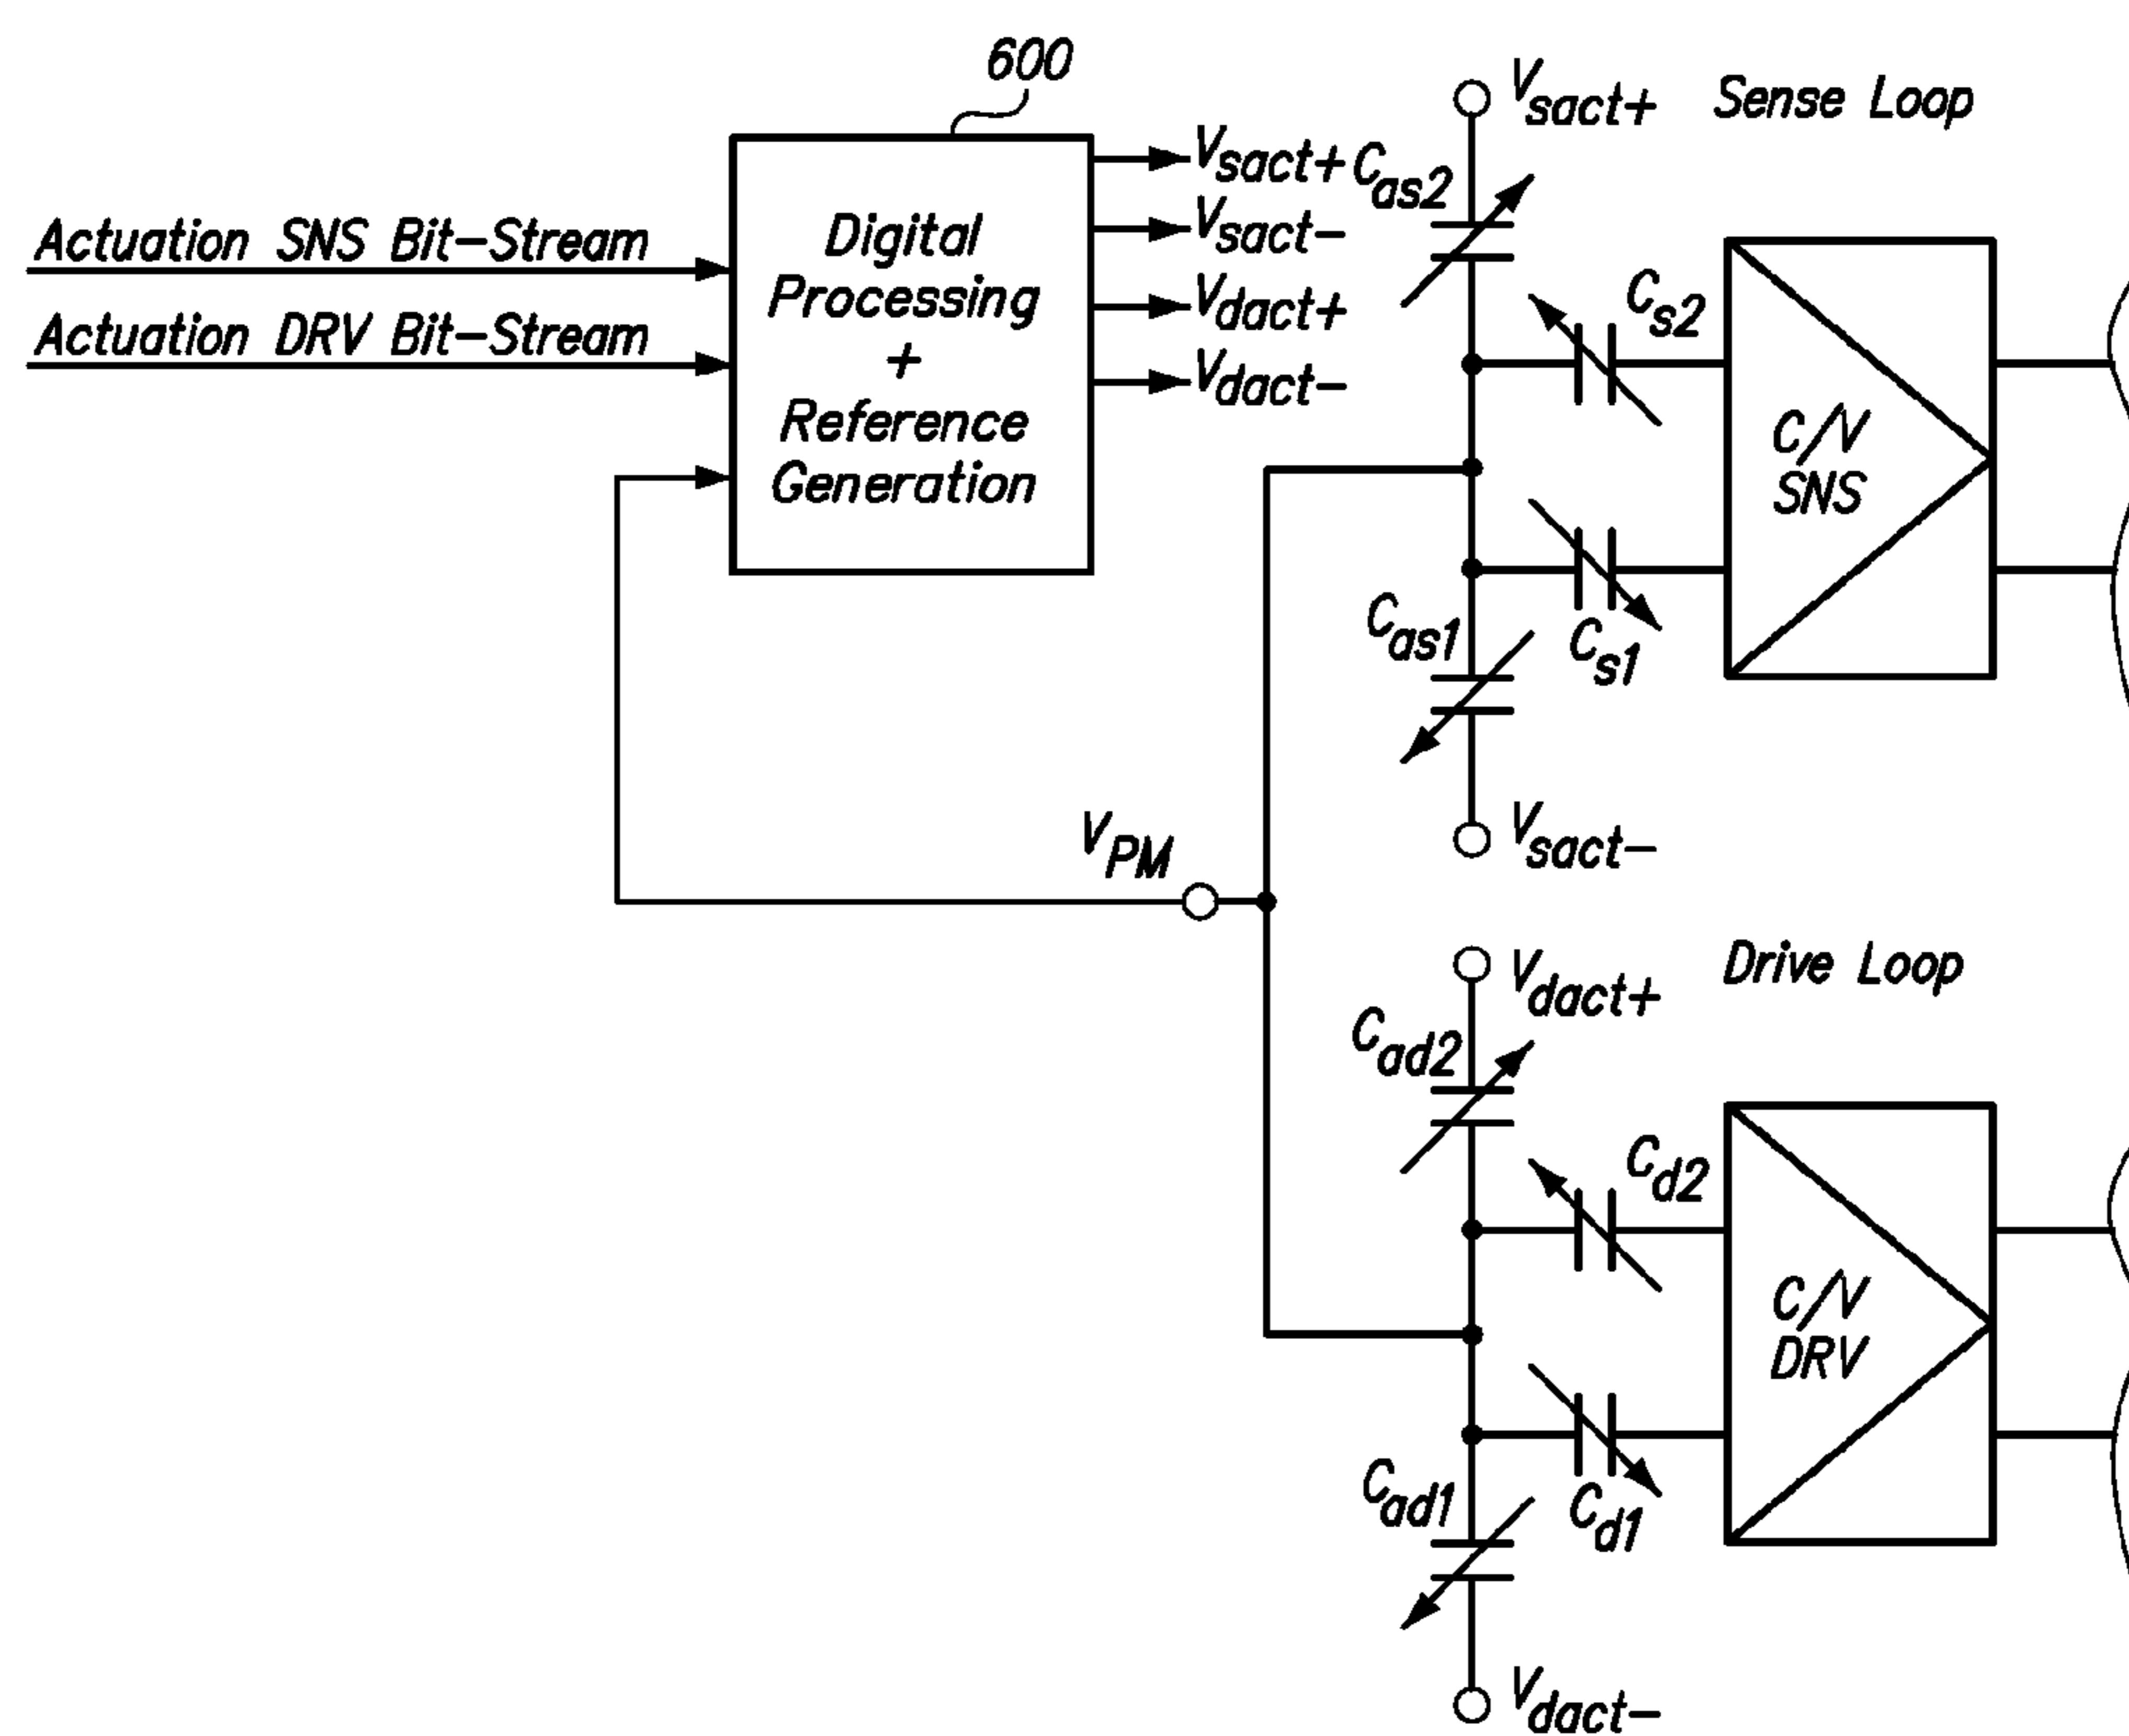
600

Actuation SNS Bit-Stream

Actuation DRV Bit-Stream

Digital Processing + Reference Generation

$V_{sact+}$

$V_{sact-}$

$V_{dact+}$

$V_{dact-}$

$V_{sact+}$

Sense Loop

$C_{as2}$

$C_{s2}$

C/V SNS

$C_{as1}$

$C_{s1}$

$V_{sact-}$

$V_{PM}$

$V_{dact+}$

Drive Loop

$C_{ad2}$

$C_{d2}$

C/V DRV

$C_{ad1}$

$C_{d1}$

$V_{dact-}$